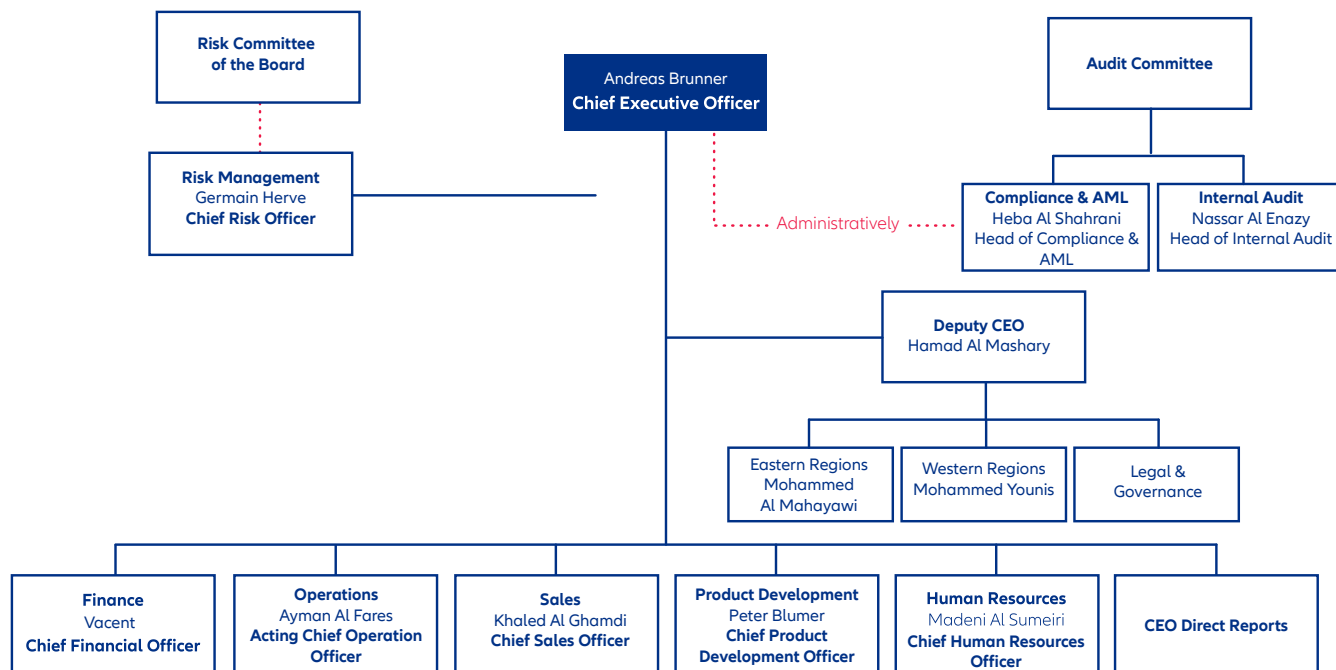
Risk Committee of the Board

Andreas Brunner
Chief Executive Officer

Audit Committee

Risk Management
Germain Herve
Chief Risk Officer

Administratively

Compliance & AML
Heba Al Shahrani
Head of Compliance & AML

Internal Audit
Nassar Al Enazy
Head of Internal Audit

Deputy CEO
Hamad Al Mashary

Eastern Regions
Mohammed Al Mahayawi

Western Regions
Mohammed Younis

Legal & Governance

Finance
Vacent
Chief Financial Officer

Operations
Ayman Al Fares
Acting Chief Operation Officer

Sales
Khaled Al Ghamdi
Chief Sales Officer

Product Development
Peter Blumer
Chief Product Development Officer

Human Resources
Madeni Al Sumeiri
Chief Human Resources Officer

CEO Direct Reports